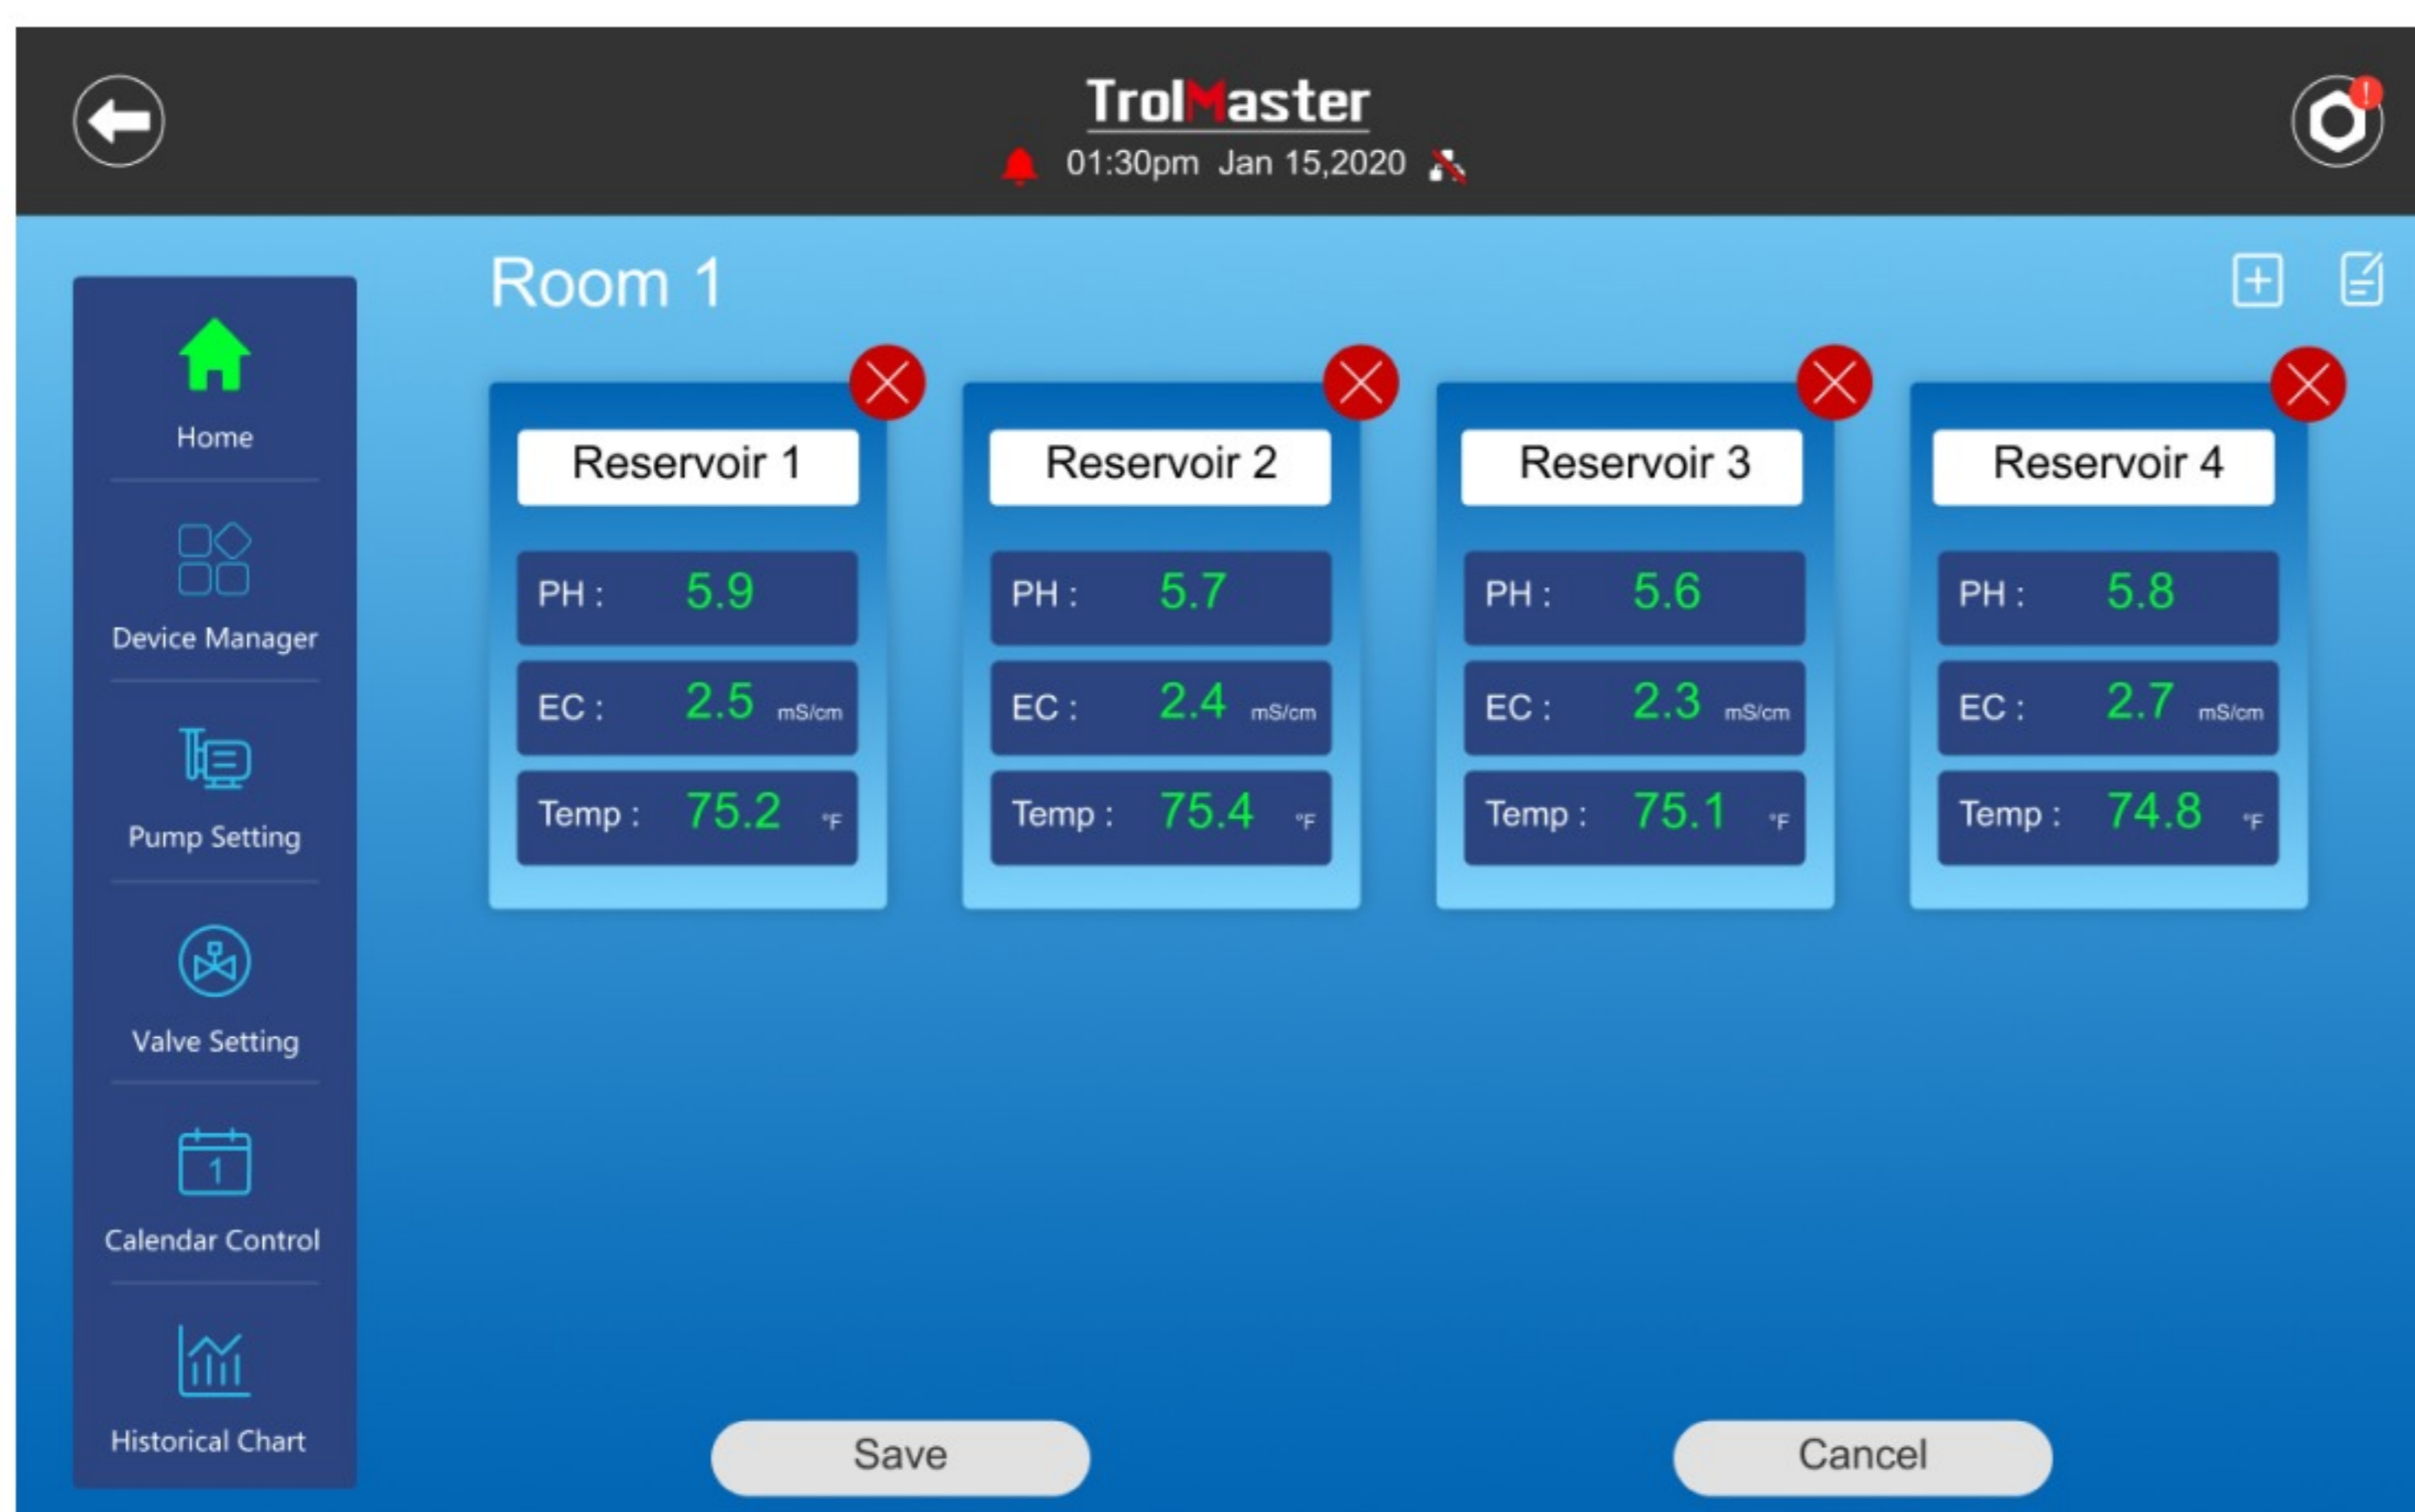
TrolMaster
01:30pm Jan 15,2020

Home
Device Manager
Pump Setting
Valve Setting
1
Calendar Control
Historical Chart

Room 1

Reservoir 1
PH : 5.9
EC : 2.5 mS/cm
Temp : 75.2 °F

Reservoir 2
PH : 5.7
EC : 2.4 mS/cm
Temp : 75.4 °F

Reservoir 3
PH : 5.6
EC : 2.3 mS/cm
Temp : 75.1 °F

Reservoir 4
PH : 5.8
EC : 2.7 mS/cm
Temp : 74.8 °F

Save
Cancel